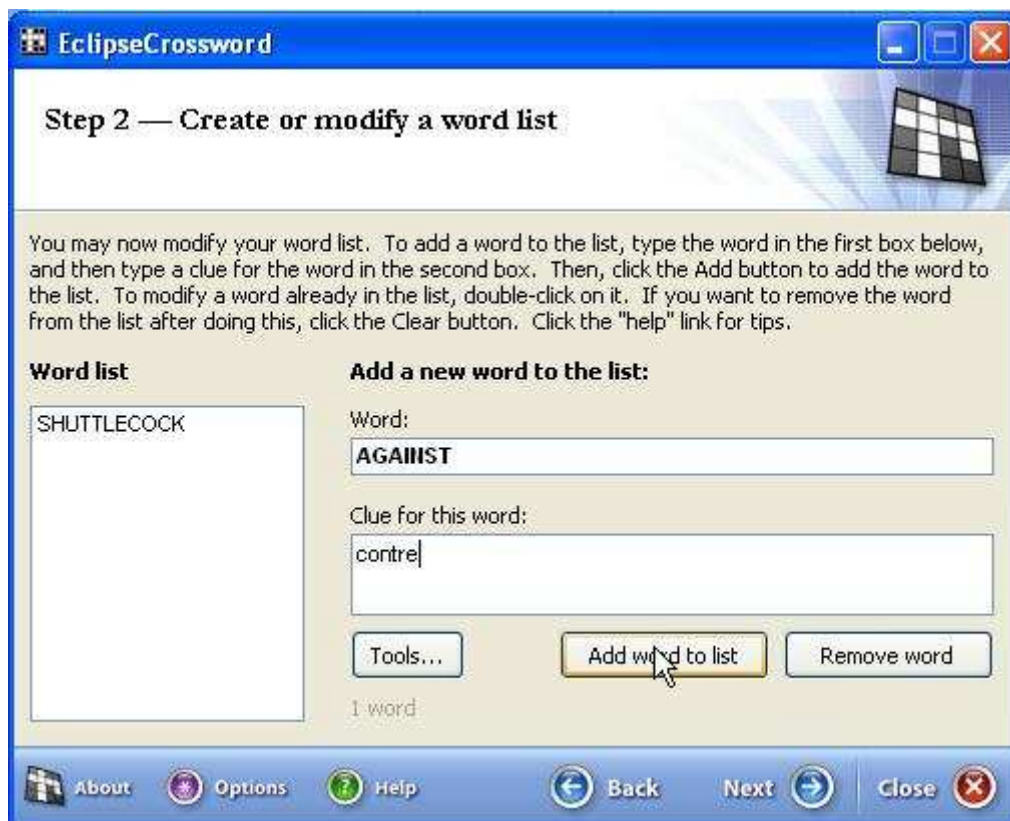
EclipseCrossword

Step 2 — Create or modify a word list

You may now modify your word list. To add a word to the list, type the word in the first box below, and then type a clue for the word in the second box. Then, click the Add button to add the word to the list. To modify a word already in the list, double-click on it. If you want to remove the word from the list after doing this, click the Clear button. Click the "help" link for tips.

Word list

SHUTTLECOCK

Add a new word to the list:

Word:

AGAINST

Clue for this word:

contre

Tools...

Add word to list

Remove word

1 word

About

Options

Help

Back

Next

Close